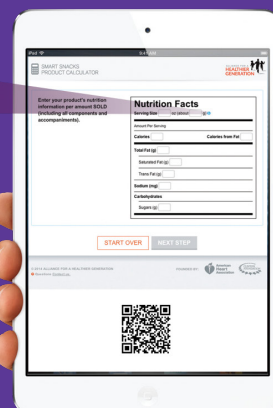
iPad

9:41 AM

SMART SNACKS PRODUCT CALCULATOR

ALLIANCE FOR A HEALTHIER GENERATION

Enter your product's nutrition information per amount SOLD (including all components and accompaniments).

Nutrition Facts

Serving Size

Amount Per Serving

Calories

Calories from Fat

Total Fat (g)

Saturated Fat (g)

Trans Fat (g)

Sodium (mg)

Carbohydrates

Sugars (g)

START OVER

NEXT STEP

©2014 ALLIANCE FOR A HEALTHIER GENERATION

POWERED BY

American Heart Association

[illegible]